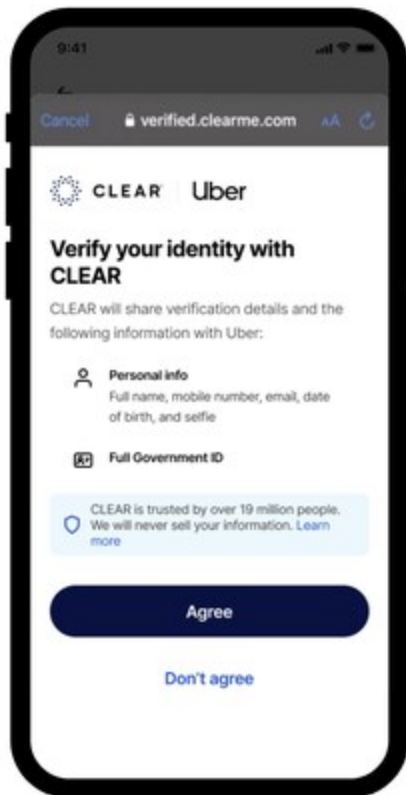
9:41

Cancel verified.clearme.com AA

CLEAR Uber

Verify your identity with CLEAR

CLEAR will share verification details and the following information with Uber:

Personal info
Full name, mobile number, email, date of birth, and selfie

Full Government ID

CLEAR is trusted by over 19 million people. We will never sell your information. Learn more

Agree

Don't agree